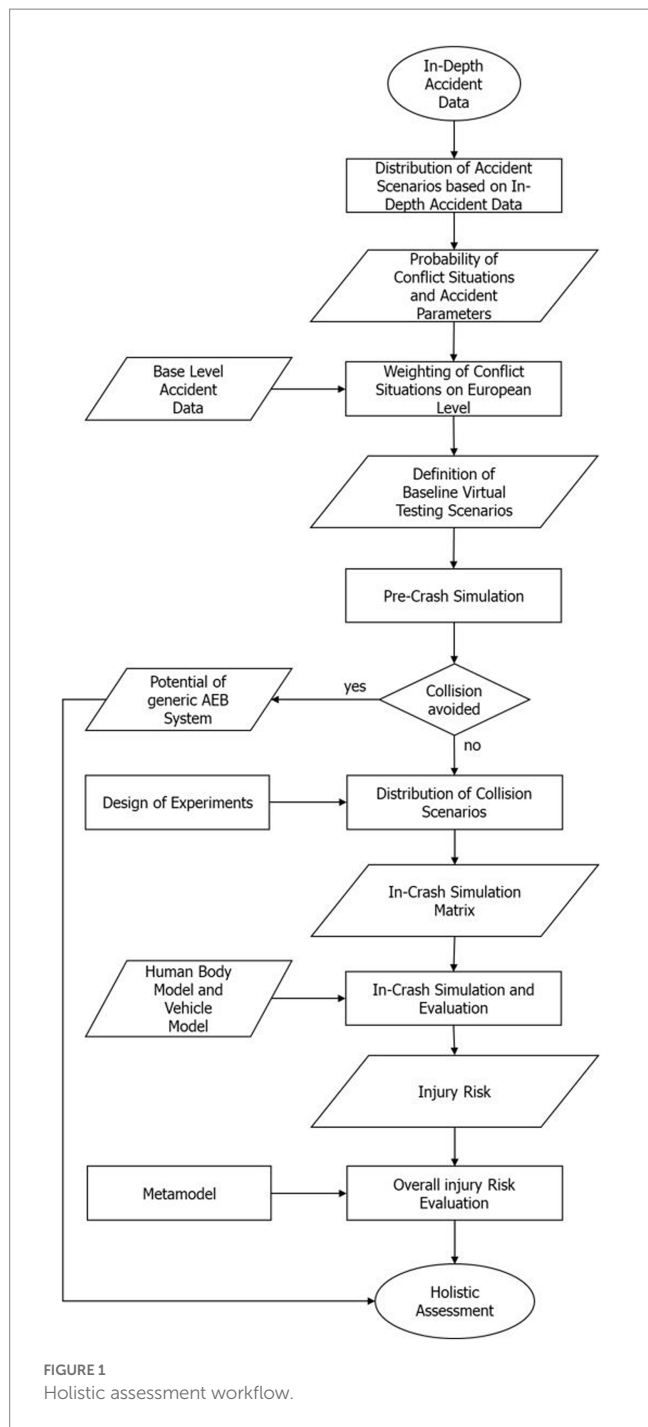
In-Depth Accident Data

Distribution of Accident Scenarios based on In-Depth Accident Data

Probability of Conflict Situations and Accident Parameters

Base Level Accident Data

Weighting of Conflict Situations on European Level

Definition of Baseline Virtual Testing Scenarios

Pre-Crash Simulation

Potential of generic AEB System

yes

Collision avoided

no

Design of Experiments

Distribution of Collision Scenarios

In-Crash Simulation Matrix

Human Body Model and Vehicle Model

In-Crash Simulation and Evaluation

Injury Risk

Metamodel

Overall injury Risk Evaluation

Holistic Assessment

FIGURE 1
Holistic assessment workflow.